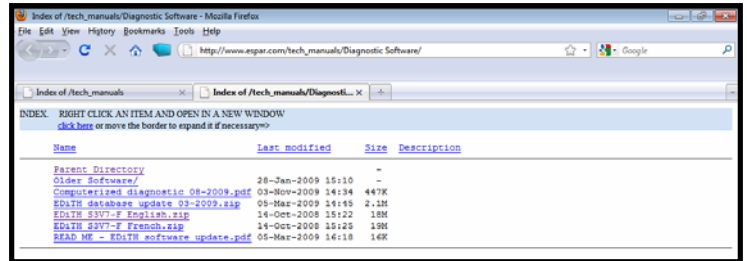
Index of /tech_manuals/Diagnostic Software - Mozilla Firefox

File Edit View History Bookmarks Tools Help

http://www.espar.com/tech_manuals/Diagnostic Software/

Google

Index of /tech_manuals

Index of /tech_manuals/Diagnosti... ×

+

INDEX. RIGHT CLICK AN ITEM AND OPEN IN A NEW WINDOW
click here or move the border to expand it if necessary=>

| Name | Last modified | Size | Description |
|---|---|---|---|
| Parent Directory | | - | |
| Older Software/ | 28-Jan-2009 15:10 | - | |
| Computerized diagnostic 08-2009.pdf | 03-Nov-2009 14:34 | 447K | |
| EDiTH database update 03-2009.zip | 05-Mar-2009 14:45 | 2.1M | |
| EDiTH S3V7-F English.zip | 14-Oct-2008 15:22 | 18M | |
| EDiTH S3V7-F French.zip | 14-Oct-2008 15:25 | 19M | |
| READ ME - EDiTH software update.pdf | 05-Mar-2009 16:18 | 16K | |